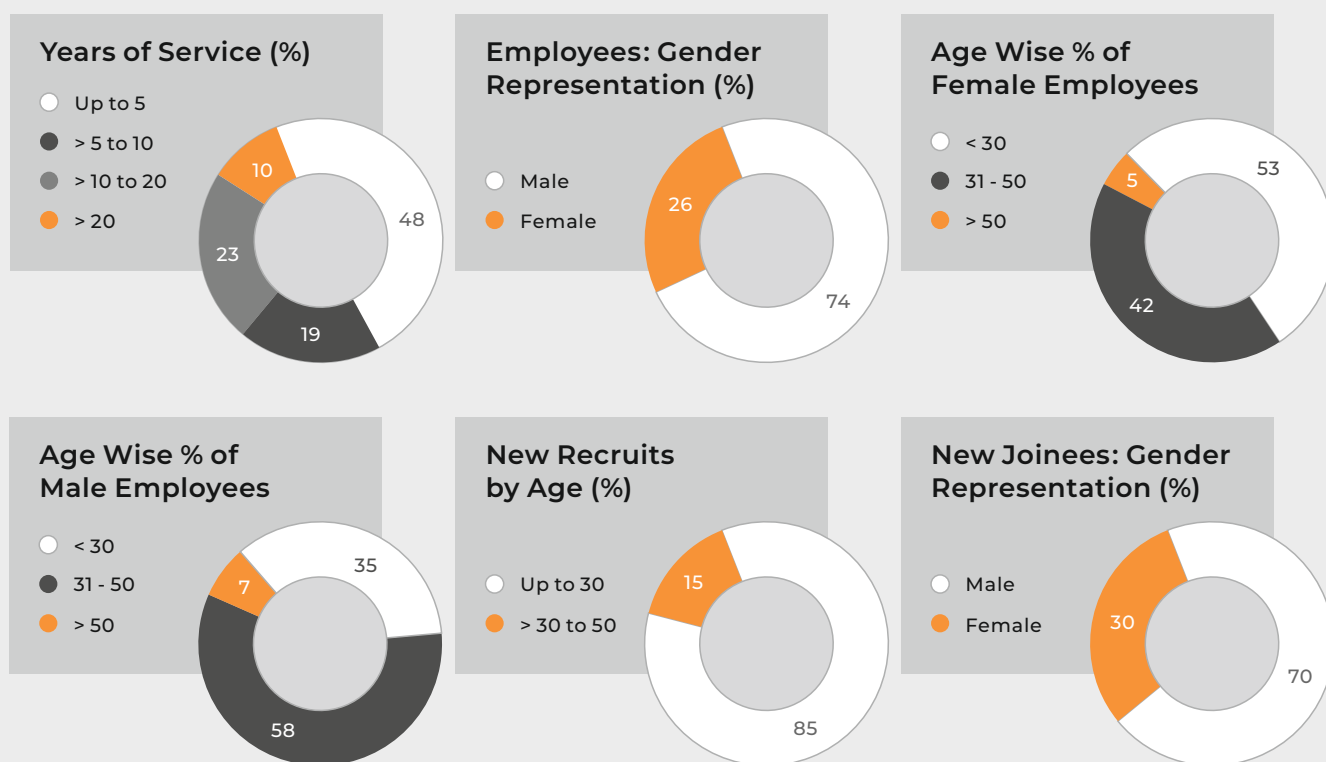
Years of Service (%)

Up to 5
> 5 to 10
> 10 to 20
> 20

10
48
23
19

Employees: Gender Representation (%)

Male
Female

26
74

Age Wise % of Female Employees

< 30
31 - 50
> 50

5
53
42

Age Wise % of Male Employees

< 30
31 - 50
> 50

35
7
58

New Recruits by Age (%)

Up to 30
> 30 to 50

15
85

New Joinees: Gender Representation (%)

Male
Female

30
70